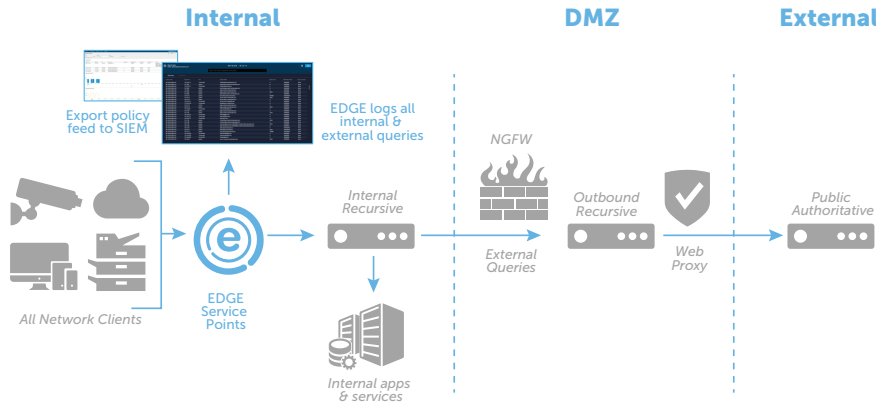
Internal

DMZ

External

Export policy feed to SIEM

EDGE logs all internal & external queries

NGFW

Internal Recursive

Outbound Recursive

Public Authoritative

External Queries

Web Proxy

EDGE Service Points

All Network Clients

Internal apps & services